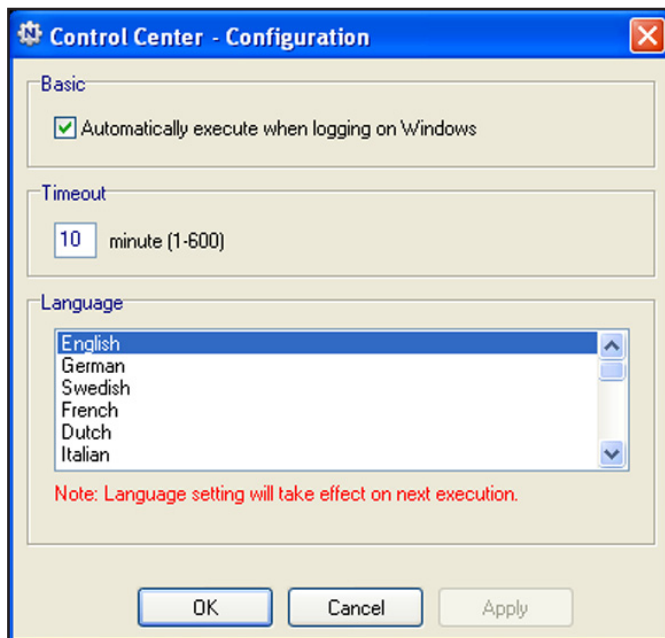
Control Center - Configuration

Basic

Automatically execute when logging on Windows

Timeout

10 minute (1-600)

Language

English
German
Swedish
French
Dutch
Italian

Note: Language setting will take effect on next execution.

OK Cancel Apply